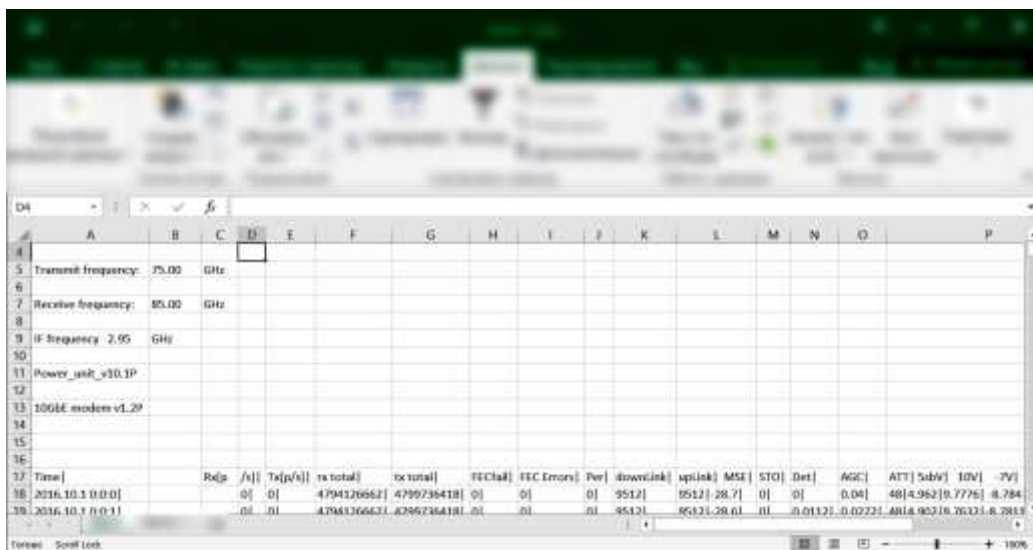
D4

| | A | B | C | D | E | F | G | H | I | J | K | L | M | N | O | P |
|---|---|---|---|---|---|---|---|---|---|---|---|---|---|---|---|---|
| 4 | | | | | | | | | | | | | | | | |
| 5 | Transmit frequency: | 75.00 | GHz | | | | | | | | | | | | | |
| 6 | | | | | | | | | | | | | | | | |
| 7 | Receive frequency: | 85.00 | GHz | | | | | | | | | | | | | |
| 8 | | | | | | | | | | | | | | | | |
| 9 | IF frequency 2.95 | GHz | | | | | | | | | | | | | | |
| 10 | | | | | | | | | | | | | | | | |
| 11 | Power_unit_v10.1P | | | | | | | | | | | | | | | |
| 12 | | | | | | | | | | | | | | | | |
| 13 | 10GbE modem v1.2P | | | | | | | | | | | | | | | |
| 14 | | | | | | | | | | | | | | | | |
| 15 | | | | | | | | | | | | | | | | |
| 16 | | | | | | | | | | | | | | | | |
| 17 | Time\| | | Rx[p | /s]\| | Tx[p/s]\| | rx total\| | tx total\| | FECfail\| | FEC Errors\| | Per\| | downLink\| | upLink\| MSE\| | STO\| | Det\| | AGC\| | ATT\| 5dbV\| 10V\| -7V\| |
| 18 | 2016.10.1 0:0:0\| | | | 0\| | 0\| | 4794126662\| | 4799736418\| | 0\| | 0\| | 0\| | 9512\| | 9512\|-28.7\| | 0\| | 0\| | 0.04\| | 48\|4.962\|9.7776\| -8.784 |
| 19 | 2016.10.1 0:0:1\| | | | 0\| | 0\| | 4794126662\| | 4799736418\| | 0\| | 0\| | 0\| | 9512\| | 9512\|-28.6\| | 0\| | 0.0112\| | 0.0272\| | 48\|4.962\|9.7632\|-8.781 |

Scroll Lock
100%